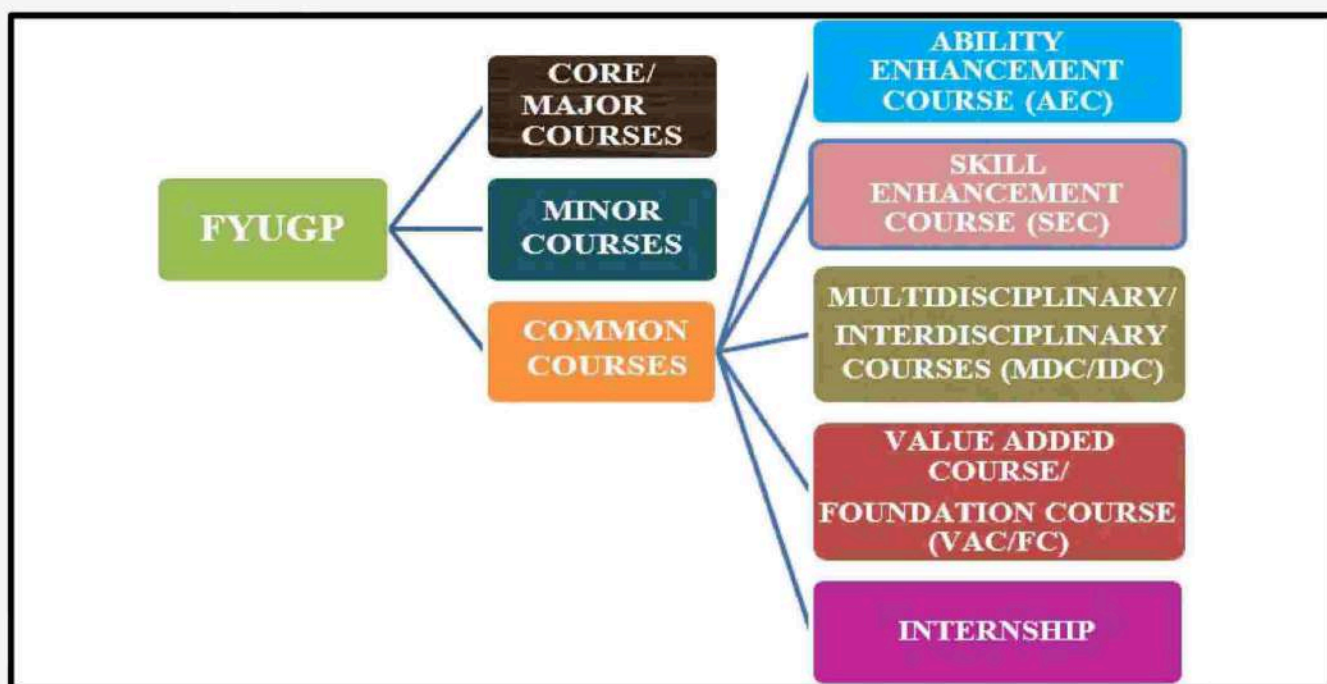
FYUGP

CORE/ MAJOR COURSES

MINOR COURSES

COMMON COURSES

ABILITY ENHANCEMENT COURSE (AEC)

SKILL ENHANCEMENT COURSE (SEC)

MULTIDISCIPLINARY/ INTERDISCIPLINARY COURSES (MDC/IDC)

VALUE ADDED COURSE/ FOUNDATION COURSE (VAC/FC)

INTERNSHIP